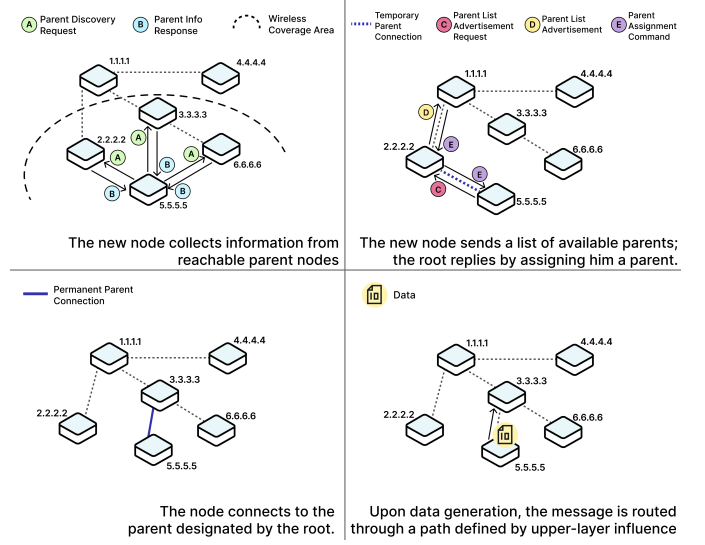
A Parent Discovery Request
B Parent Info Response
Wireless Coverage Area

1.1.1.1
4.4.4.4
3.3.3.3
2.2.2.2
A
B
A
B
A
6.6.6.6
B
5.5.5.5

The new node collects information from reachable parent nodes

Temporary Parent Connection
C Parent List Advertisement Request
D Parent List Advertisement
E Parent Assignment Command

1.1.1.1
4.4.4.4
D
3.3.3.3
2.2.2.2
E
6.6.6.6
E
C
5.5.5.5

The new node sends a list of available parents; the root replies by assigning him a parent.

Permanent Parent Connection

1.1.1.1
4.4.4.4
3.3.3.3
2.2.2.2
6.6.6.6
5.5.5.5

The node connects to the parent designated by the root.

Data

1.1.1.1
4.4.4.4
3.3.3.3
2.2.2.2
6.6.6.6
5.5.5.5

Upon data generation, the message is routed through a path defined by upper-layer influence